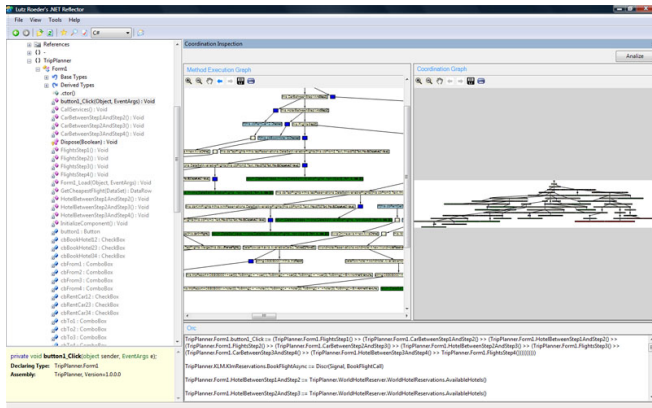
Lutz Roeder's .NET Reflector
File View Tools Help
C#

References
{} -
{} TripPlanner
Form1
Base Types
Derived Types
.ctor()
button1_Click(Object, EventArgs) : Void
CallServices() : Void
CarBetweenStep1AndStep2() : Void
CarBetweenStep2AndStep3() : Void
CarBetweenStep3AndStep4() : Void
Dispose(Boolean) : Void
FlightStep1() : Void
FlightStep2() : Void
FlightStep3() : Void
FlightStep4() : Void
Form1_Load(Object, EventArgs) : Void
GetCheapestFlight(DataSet) : DataRow
HotelBetweenStep1AndStep2() : Void
HotelBetweenStep2AndStep3() : Void
HotelBetweenStep3AndStep4() : Void
InitializeComponent() : Void
button1 : Button
cbBookHotel12 : CheckBox
cbBookHotel23 : CheckBox
cbBookHotel34 : CheckBox
cbFrom1 : ComboBox
cbFrom2 : ComboBox
cbFrom3 : ComboBox
cbFrom4 : ComboBox
cbRentCar12 : CheckBox
cbRentCar23 : CheckBox
cbRentCar34 : CheckBox
cbTo1 : ComboBox
cbTo2 : ComboBox
cbTo3 : ComboBox

private void button1_Click(object sender, EventArgs e);
Declaring Type: TripPlanner.Form1
Assembly: TripPlanner, Version=1.0.0.0

Coordination Inspection
Analize
Method Execution Graph
Coordination Graph

Circ
TripPlanner.Form1.button1_Click := (TripPlanner.Form1.FlightStep1() >> (TripPlanner.Form1.CarBetweenStep1AndStep2() >> (TripPlanner.Form1.HotelBetweenStep1AndStep2() >> (TripPlanner.Form1.FlightStep2() >> (TripPlanner.Form1.CarBetweenStep2AndStep3() >> (TripPlanner.Form1.HotelBetweenStep2AndStep3() >> (TripPlanner.Form1.FlightStep3() >> (TripPlanner.Form1.CarBetweenStep3AndStep4() >> (TripPlanner.Form1.HotelBetweenStep3AndStep4() >> TripPlanner.Form1.FlightStep4()))))))))

TripPlanner.KLM.KlmReservations.BookFlightAsync := Disc(Signal, BookFlightCall)

TripPlanner.Form1.HotelBetweenStep1AndStep2 := TripPlanner.WorldHotelReserver.WorldHotelReservations.AvailableHotels()

TripPlanner.Form1.HotelBetweenStep2AndStep3 := TripPlanner.WorldHotelReserver.WorldHotelReservations.AvailableHotels()